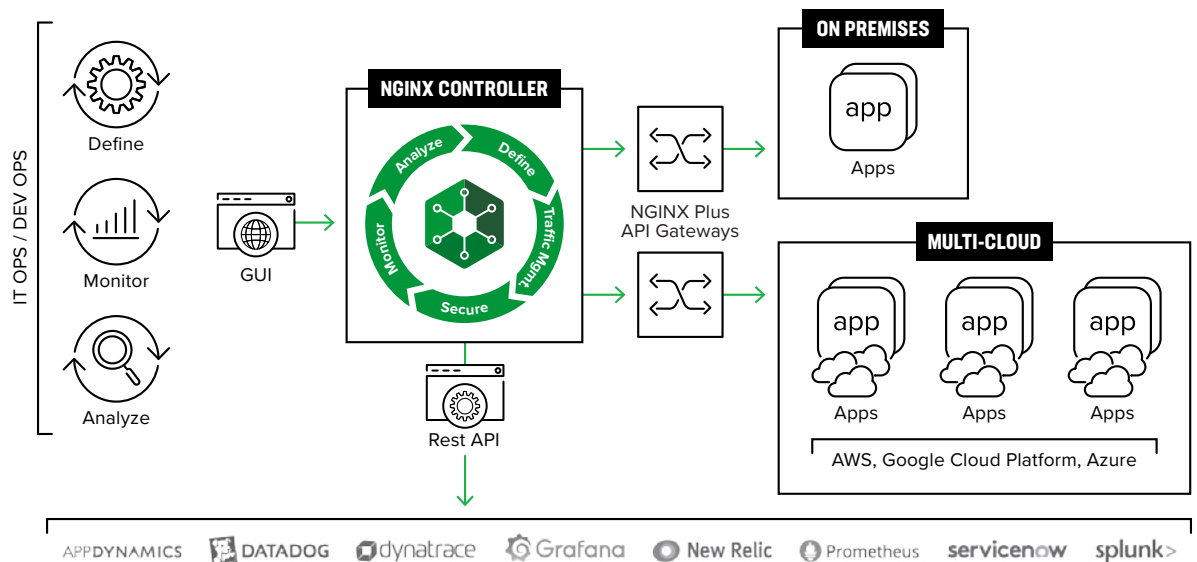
IT OPS / DEV OPS

Define

Monitor

Analyze

GUI

NGINX CONTROLLER

Analyze
Define
Traffic Mgmt.
Secure
Monitor

Rest API

NGINX Plus API Gateways

ON PREMISES

app

Apps

MULTI-CLOUD

app
app
app

Apps
Apps
Apps

AWS, Google Cloud Platform, Azure

APPDYNAMICS DATADOG dynatrace Grafana New Relic Prometheus servicenow splunk>